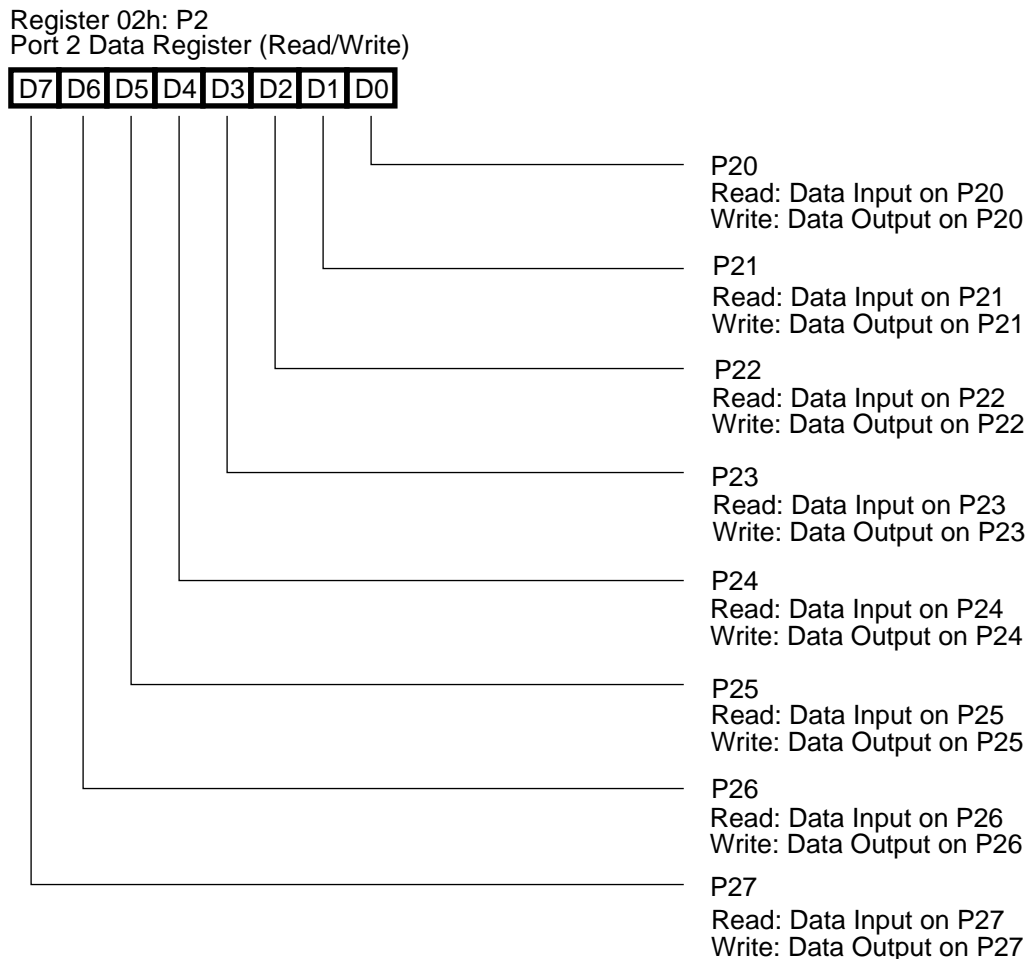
Register 02h: P2
Port 2 Data Register (Read/Write)

D7 D6 D5 D4 D3 D2 D1 D0

P20
Read: Data Input on P20
Write: Data Output on P20

P21
Read: Data Input on P21
Write: Data Output on P21

P22
Read: Data Input on P22
Write: Data Output on P22

P23
Read: Data Input on P23
Write: Data Output on P23

P24
Read: Data Input on P24
Write: Data Output on P24

P25
Read: Data Input on P25
Write: Data Output on P25

P26
Read: Data Input on P26
Write: Data Output on P26

P27
Read: Data Input on P27
Write: Data Output on P27